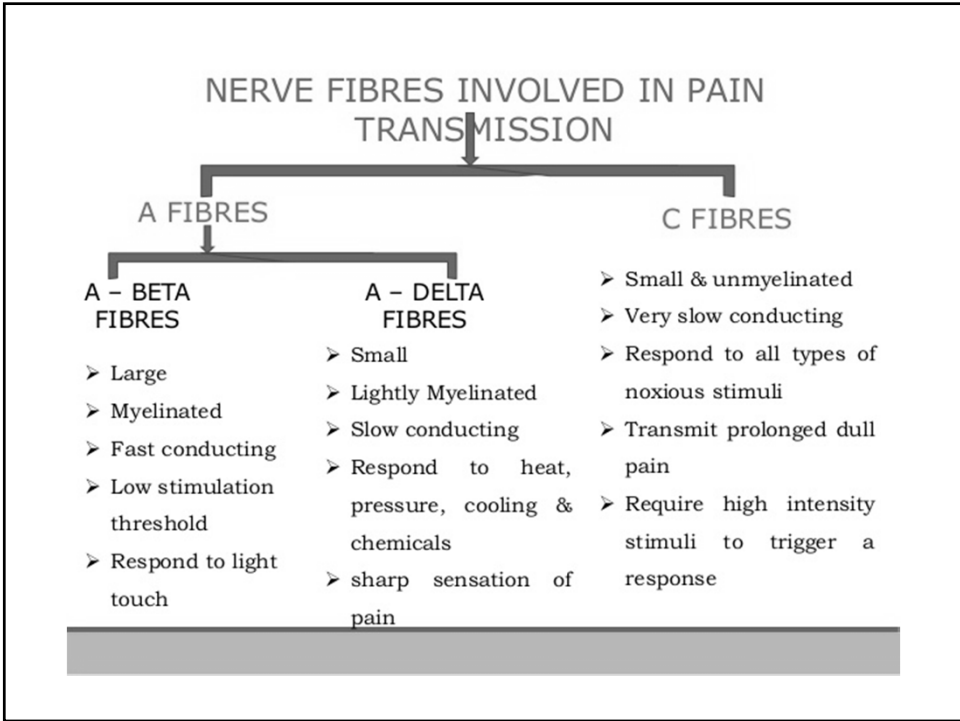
NERVE FIBRES INVOLVED IN PAIN TRANSMISSION

A FIBRES

C FIBRES

A – BETA FIBRES

- Large
- Myelinated
- Fast conducting
- Low stimulation threshold
- Respond to light touch

A – DELTA FIBRES

- Small
- Lightly Myelinated
- Slow conducting
- Respond to heat, pressure, cooling & chemicals
- sharp sensation of pain

- Small & unmyelinated
- Very slow conducting
- Respond to all types of noxious stimuli
- Transmit prolonged dull pain
- Require high intensity stimuli to trigger a response